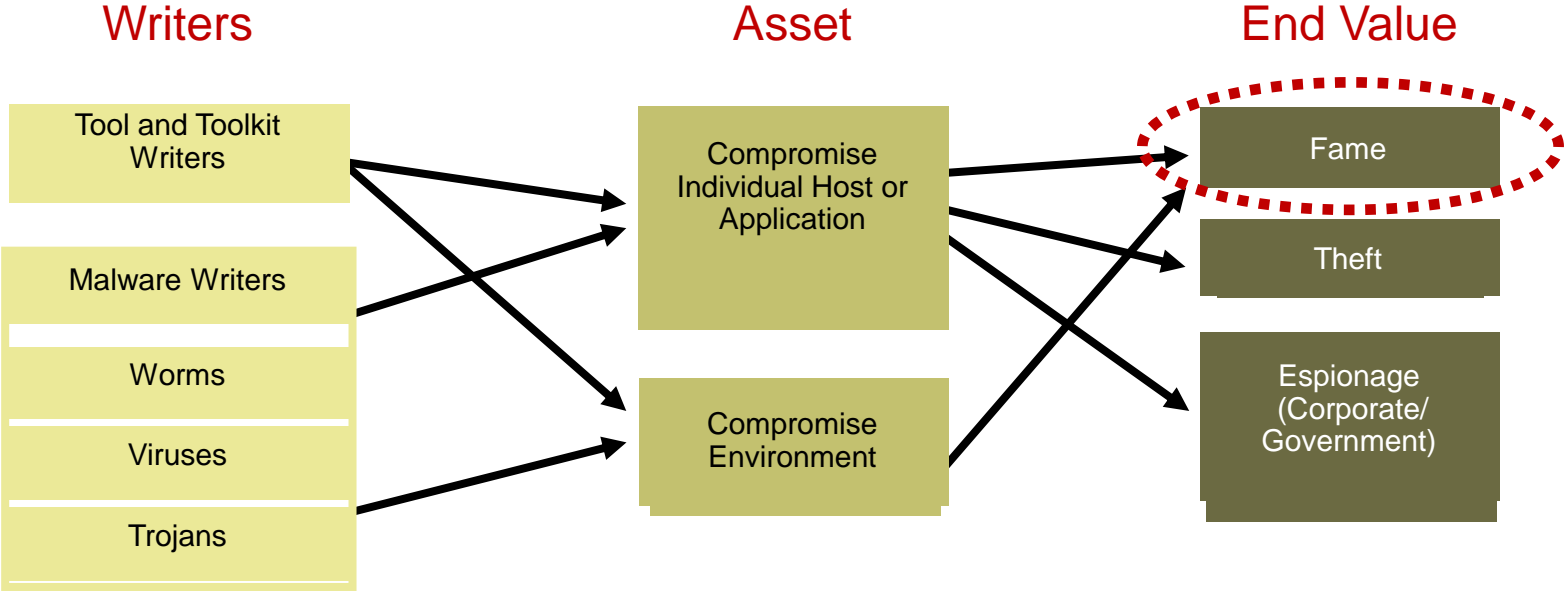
Writers

Asset

End Value

Tool and Toolkit Writers

Malware Writers

Worms

Viruses

Trojans

Compromise Individual Host or Application

Compromise Environment

Fame

Theft

Espionage (Corporate/ Government)